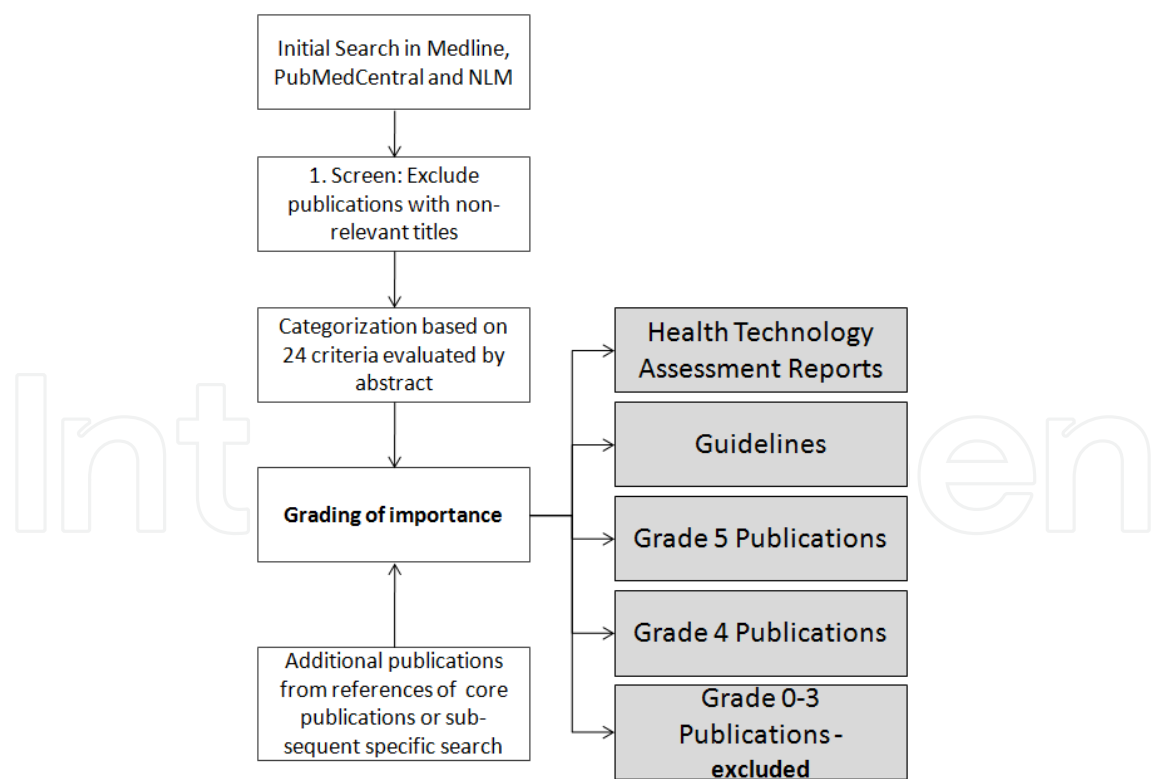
Initial Search in Medline, PubMedCentral and NLM

1. Screen: Exclude publications with non-relevant titles

Categorization based on 24 criteria evaluated by abstract

Grading of importance

Additional publications from references of core publications or subsequent specific search

Health Technology Assessment Reports

Guidelines

Grade 5 Publications

Grade 4 Publications

Grade 0-3 Publications - excluded